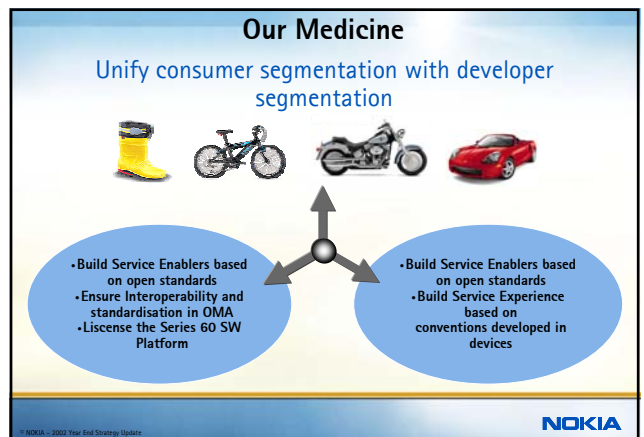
Our Medicine

Unify consumer segmentation with developer segmentation

•Build Service Enablers based on open standards
•Ensure Interoperability and standardisation in OMA
•Liscense the Series 60 SW Platform

•Build Service Enablers based on open standards
•Build Service Experience based on conventions developed in devices

© NOKIA – 2002 Year End Strategy Update

NOKIA